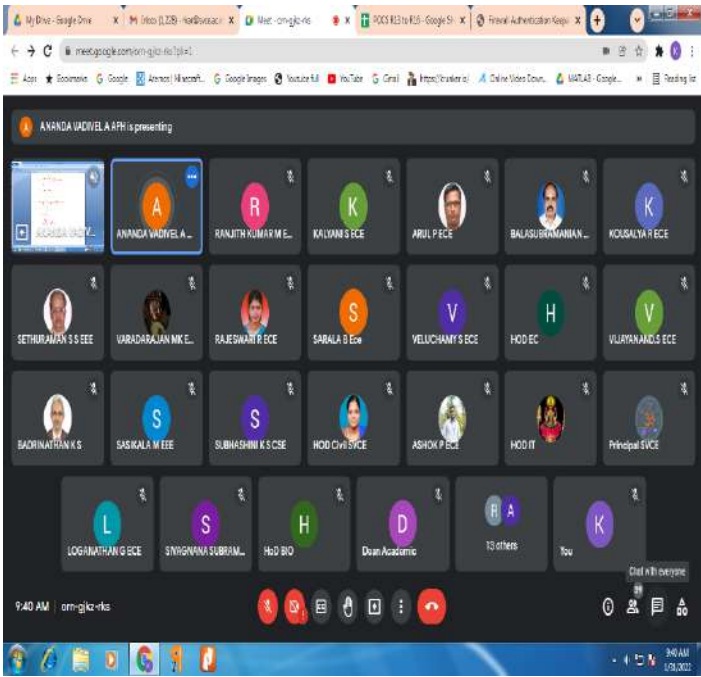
My Drive - Google Drive | Inbox (1,228) - Hod@svce.ac | Meet - orn-gjkz-rks | POCS R13 to R15 - Google Sh | Firewall Authentication Keepa

meet.google.com/orn-gjkz-rks?pli=1

Apps | Bookmarks | Google | Aaraoo | Minecraft | Google Images | Youtube full | YouTube | Gmail | https://trueleer.io/ | Online Video Down | MATLAB - Google | Reading list

A ANANDA VADIVEL A APH is presenting

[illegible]
A ANANDA VADIVEL A ...
R RANJITH KUMAR M E...
K KALYANI S ECE
ARUL P ECE
BALASUBRAMANIAN ...
K KOUSALYA R ECE
SETHURAMAN S S EEE
VARADARAJAN MK E...
RAJESWARI P ECE
S SARALA B Ece
V VELUCHAMY S ECE
H HOD EC
V VIJAYANAND.S ECE
BADRINATHAN K S
S SASIKALA M EEE
S SUBHASHINI K S CSE
HOD Civil SVCE
ASHOK P ECE
HOD IT
Principal SVCE
L LOGANATHAN G ECE
S SIVAGNANA SUBRAM...
H HoD BIO
D Dean Academic
13 others
K You

Chat with everyone

9:40 AM | orn-gjkz-rks

9:40 AM
1/31/2022